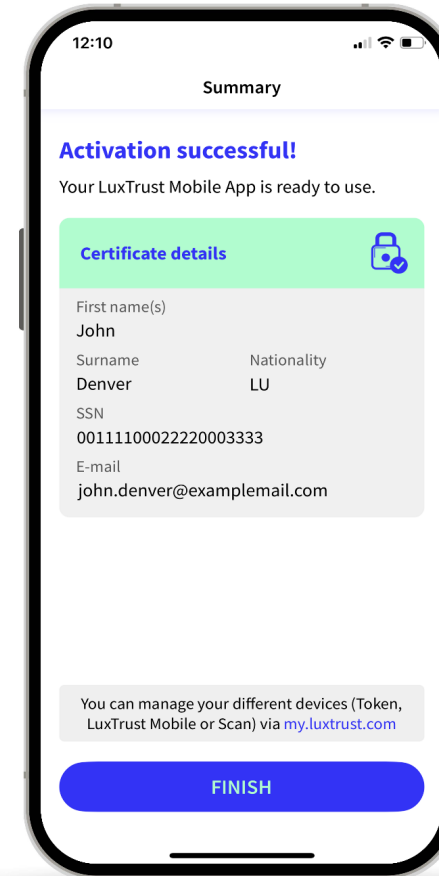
12:10

Summary

Activation successful!

Your LuxTrust Mobile App is ready to use.

Certificate details

First name(s)
John

Surname
Denver

Nationality
LU

SSN
00111100022220003333

E-mail
john.denver@examplemail.com

You can manage your different devices (Token, LuxTrust Mobile or Scan) via my.luxtrust.com

FINISH